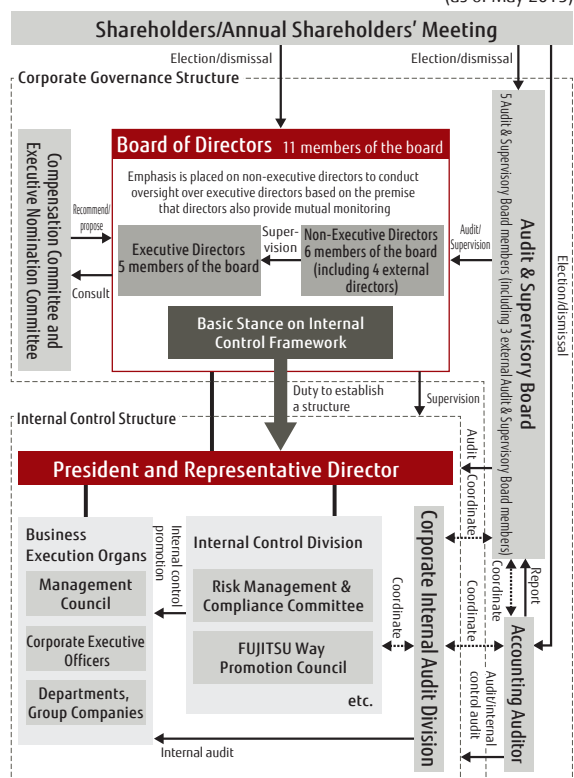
(as of May 2019)

Shareholders/Annual Shareholders' Meeting

Election/dismissal

Election/dismissal

Corporate Governance Structure

Compensation Committee and Executive Nomination Committee

Recommend/propose

Consult

Board of Directors 11 members of the board

Emphasis is placed on non-executive directors to conduct oversight over executive directors based on the premise that directors also provide mutual monitoring

Executive Directors 5 members of the board

Supervision

Non-Executive Directors 6 members of the board (including 4 external directors)

Audit/Supervision

Audit & Supervisory Board

5 Audit & Supervisory Board members (including 3 external Audit & Supervisory Board members)

Election/dismissal

Basic Stance on Internal Control Framework

Duty to establish a structure

Supervision

Internal Control Structure

President and Representative Director

Audit

Coordinate

Business Execution Organs

Management Council

Corporate Executive Officers

Departments, Group Companies

Internal control promotion

Internal Control Division

Risk Management & Compliance Committee

FUJITSU Way Promotion Council

etc.

Coordinate

Corporate Internal Audit Division

Coordinate

Coordinate

Report

Coordinate

Audit/internal control audit

Accounting Auditor

Internal audit